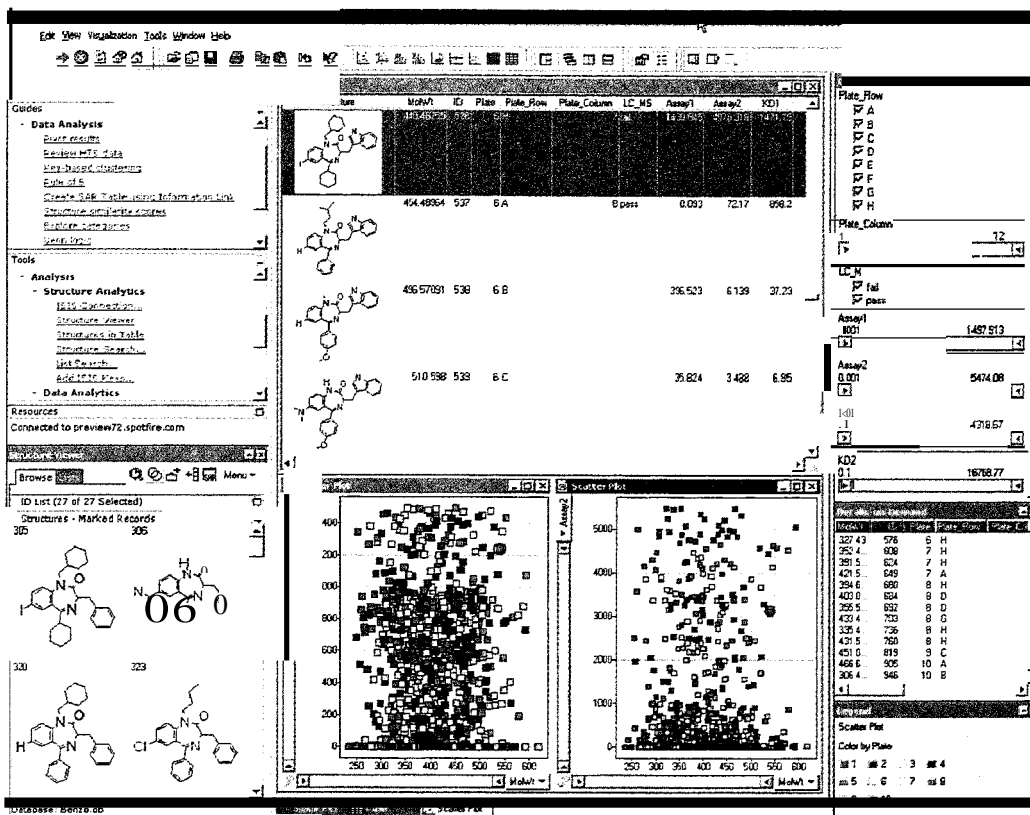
Edit View Visualization Tools Window Help

Guides
- Data Analysis
Plant results
Review HTS data
Key-based clustering
Rule of 5
Create SAR Table using Information Link
Structure similarity scores
Explore categories
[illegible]

Tools
- Analysis
- Structure Analytics
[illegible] Connection...
Structure Viewer
Structures in Table
Structure Search...
List Search...
Add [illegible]
- Data Analytics

Resources
Connected to preview72.spotfire.com

Structure Viewer
Browse
Menu
ID List (27 of 27 Selected)
Structures - Marked Records
305 306
320 323

Database: Benzo.db

| ture | MolWt | ID | Plate | Plate_Row | Plate_Column | LC_MS | Assay1 | Assay2 | KD1 |
|---|---|---|---|---|---|---|---|---|---|
| | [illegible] | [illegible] | | | | | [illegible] | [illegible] | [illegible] |
| | 454.48864 | 537 | 6 | A | 8 | pass | 0.093 | 72.17 | 898.2 |
| | 496.57091 | 538 | 6 | B | | | 395.523 | 6.139 | 37.23 |
| | 510.598 | 539 | 6 | C | | | 35.824 | 3.488 | 6.95 |

Plate_Row
A
B
C
D
E
F
G
H
Plate_Column
1 12
LC_M
fail
pass
Assay1
.0001 1487.513
Assay2
0.001 5474.08
KD1
.1 4318.57
KD2
0.1 16768.77

| MolWt | ID | Plate | Plate_Row | Plate_C |
|---|---|---|---|---|
| 327.43 | 576 | 6 | H | |
| 352.4... | 608 | 7 | H | |
| 391.5... | 624 | 7 | H | |
| 421.5... | 649 | 7 | A | |
| 394.6... | 680 | 8 | H | |
| 403.0... | 684 | 8 | D | |
| 355.5... | 692 | 8 | D | |
| 433.4... | 703 | 8 | G | |
| 335.4... | 736 | 8 | H | |
| 431.5... | 760 | 8 | H | |
| 451.0... | 819 | 9 | C | |
| 466.6... | 905 | 10 | A | |
| 306.4... | 946 | 10 | B | |

Scatter Plot
Color by Plate
1 2 3 4
5 6 7 8

Plot
400
200
000
800
600
400
200
0
250 300 350 400 450 500 550 600
MolWt

Scatter Plot
Assay2
5000
4000
3000
2000
1000
0
250 300 350 400 450 500 550 600
MolWt

Scatter Plot